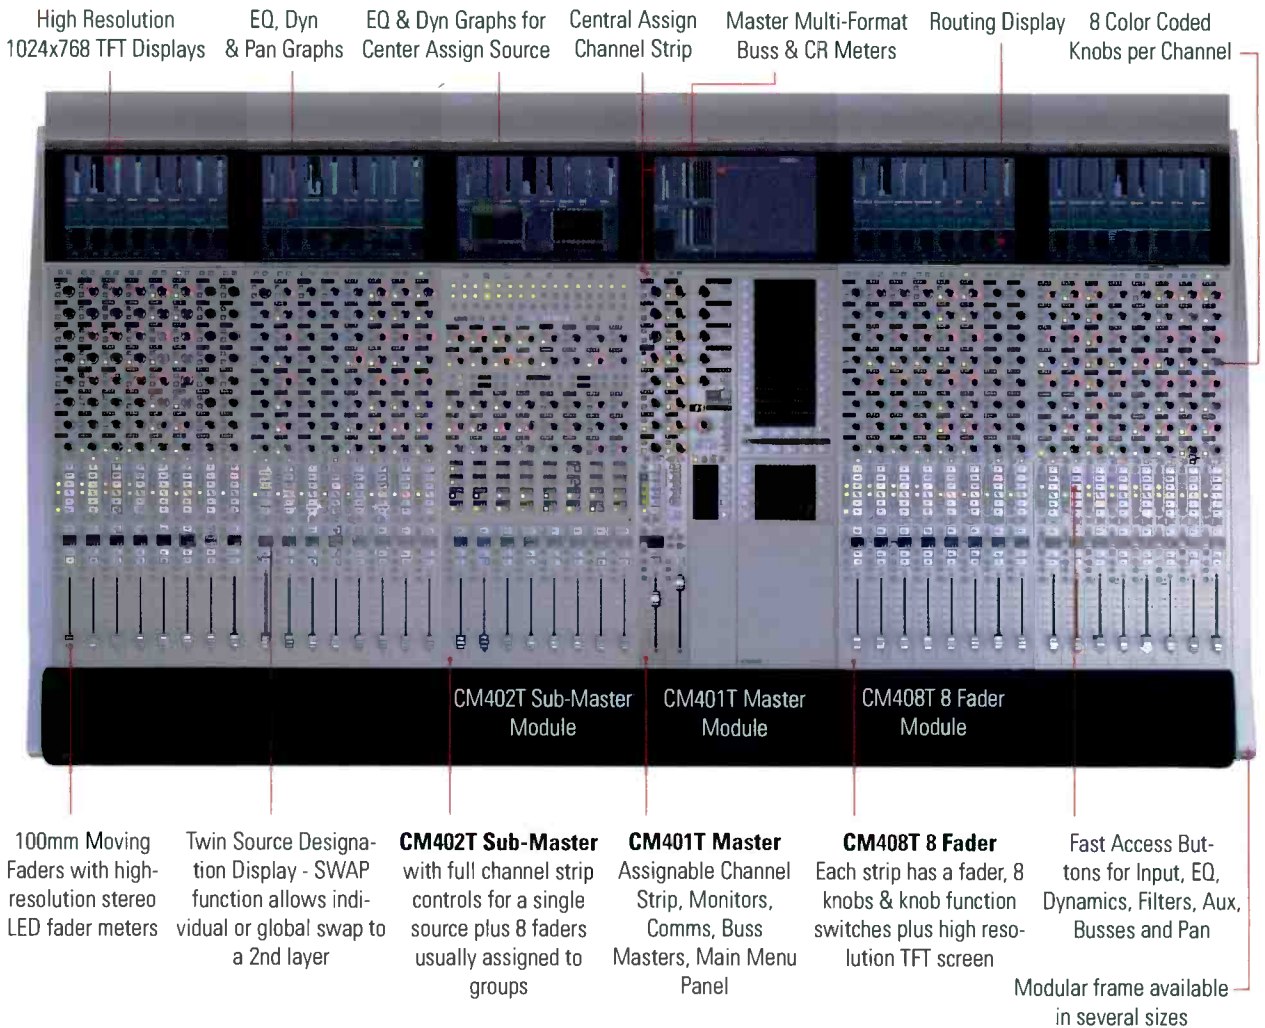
High Resolution 1024x768 TFT Displays

EQ, Dyn & Pan Graphs

EQ & Dyn Graphs for Center Assign Source

Central Assign Channel Strip

Master Multi-Format Buss & CR Meters

Routing Display

8 Color Coded Knobs per Channel

CM402T Sub-Master Module

CM401T Master Module

CM408T 8 Fader Module

100mm Moving Faders with high-resolution stereo LED fader meters

Twin Source Designation Display - SWAP function allows individual or global swap to a 2nd layer

**CM402T Sub-Master** with full channel strip controls for a single source plus 8 faders usually assigned to groups

**CM401T Master** Assignable Channel Strip, Monitors, Comms, Buss Masters, Main Menu Panel

**CM408T 8 Fader** Each strip has a fader, 8 knobs & knob function switches plus high resolution TFT screen

Fast Access Buttons for Input, EQ, Dynamics, Filters, Aux, Busses and Pan

Modular frame available in several sizes